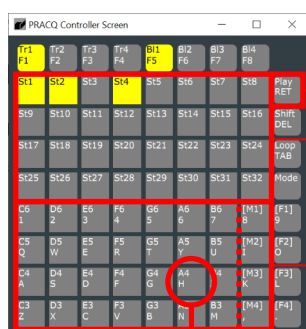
PRACQ Controller Screen

| Tr1 F1 | Tr2 F2 | Tr3 F3 | Tr4 F4 | Bl1 F5 | Bl2 F6 | Bl3 F7 | Bl4 F8 | |
|---|---|---|---|---|---|---|---|---|
| St1 | St2 | St3 | St4 | St5 | St6 | St7 | St8 | Play RET |
| St9 | St10 | St11 | St12 | St13 | St14 | St15 | St16 | Shift DEL |
| St17 | St18 | St19 | St20 | St21 | St22 | St23 | St24 | Loop TAB |
| St25 | St26 | St27 | St28 | St29 | St30 | St31 | St32 | Mode |
| C6 1 | D6 2 | E6 3 | F6 4 | G6 5 | A6 6 | B6 7 | [M1] 8 | [F1] 9 |
| C5 Q | D5 W | E5 E | F5 R | G5 T | A5 Y | B5 U | [M2] I | [F2] O |
| C4 A | D4 S | E4 D | F4 F | G4 G | A4 H | B4 J | [M3] K | [F3] L |
| C3 Z | D3 X | E3 C | F3 V | G3 B | N | B3 M | [M4] , | [F4] . |